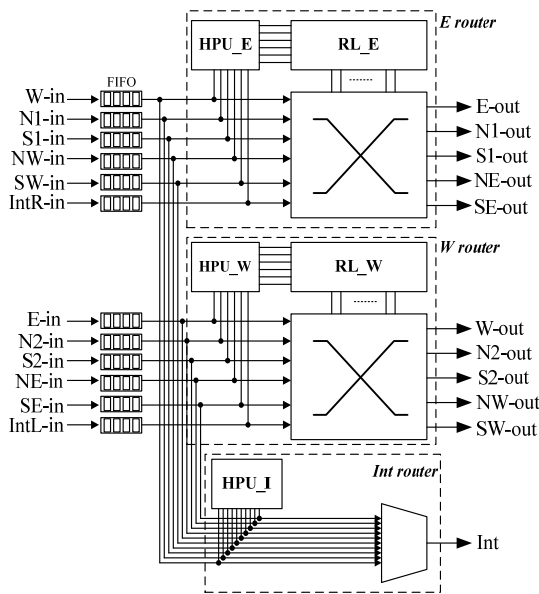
E router
HPU_E
RL_E
FIFO
W-in
N1-in
S1-in
NW-in
SW-in
IntR-in
E-out
N1-out
S1-out
NE-out
SE-out
W router
HPU_W
RL_W
E-in
N2-in
S2-in
NE-in
SE-in
IntL-in
W-out
N2-out
S2-out
NW-out
SW-out
Int router
HPU_I
Int